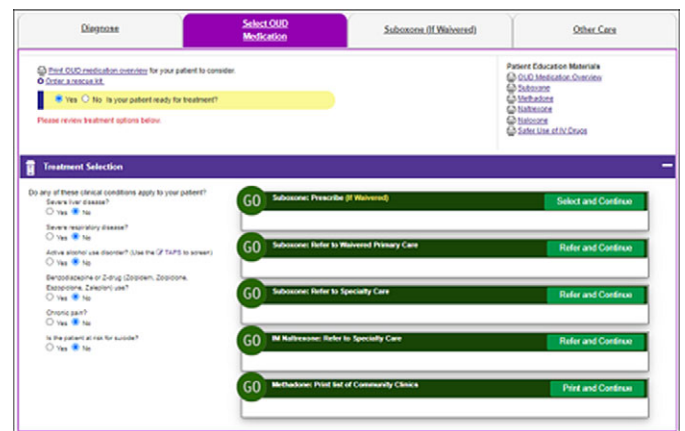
Diagnose | Select OUD Medication | Suboxone (If Waivered) | Other Care

Print OUD medication overview for your patient to consider.
Order a rescue kit.

Yes No Is your patient ready for treatment?

Please review treatment options below.

Patient Education Materials
OUD Medication Overview
Suboxone
Methadone
Naltrexone
Naloxone
Safer Use of IV Drugs

Treatment Selection

Do any of these clinical conditions apply to your patient?
Severe liver disease?
Yes No
Severe respiratory disease?
Yes No
Active alcohol use disorder? (Use the TAPS to screen)
Yes No
Benzodiazepine or Z-drug (Zolpidem, Zopiclone, Eszopiclone, Zaleplon) use?
Yes No
Chronic pain?
Yes No
Is the patient at risk for suicide?
Yes No

GO Suboxone: Prescribe (If Waivered) Select and Continue

GO Suboxone: Refer to Waivered Primary Care Refer and Continue

GO Suboxone: Refer to Specialty Care Refer and Continue

GO IM Naltrexone: Refer to Specialty Care Refer and Continue

GO Methadone: Print list of Community Clinics Print and Continue